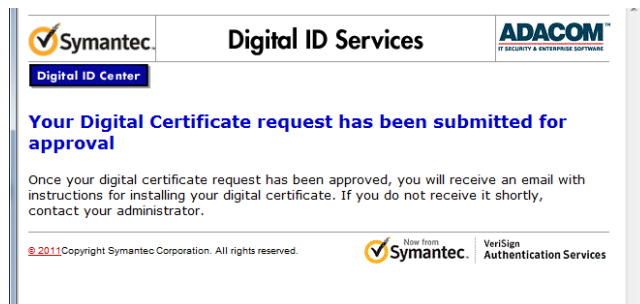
Symantec.

Digital ID Services

ADACOM
IT SECURITY & ENTERPRISE SOFTWARE

Digital ID Center

Your Digital Certificate request has been submitted for approval

Once your digital certificate request has been approved, you will receive an email with instructions for installing your digital certificate. If you do not receive it shortly, contact your administrator.

© 2011Copyright Symantec Corporation. All rights reserved.

Now from
Symantec.

VeriSign
Authentication Services